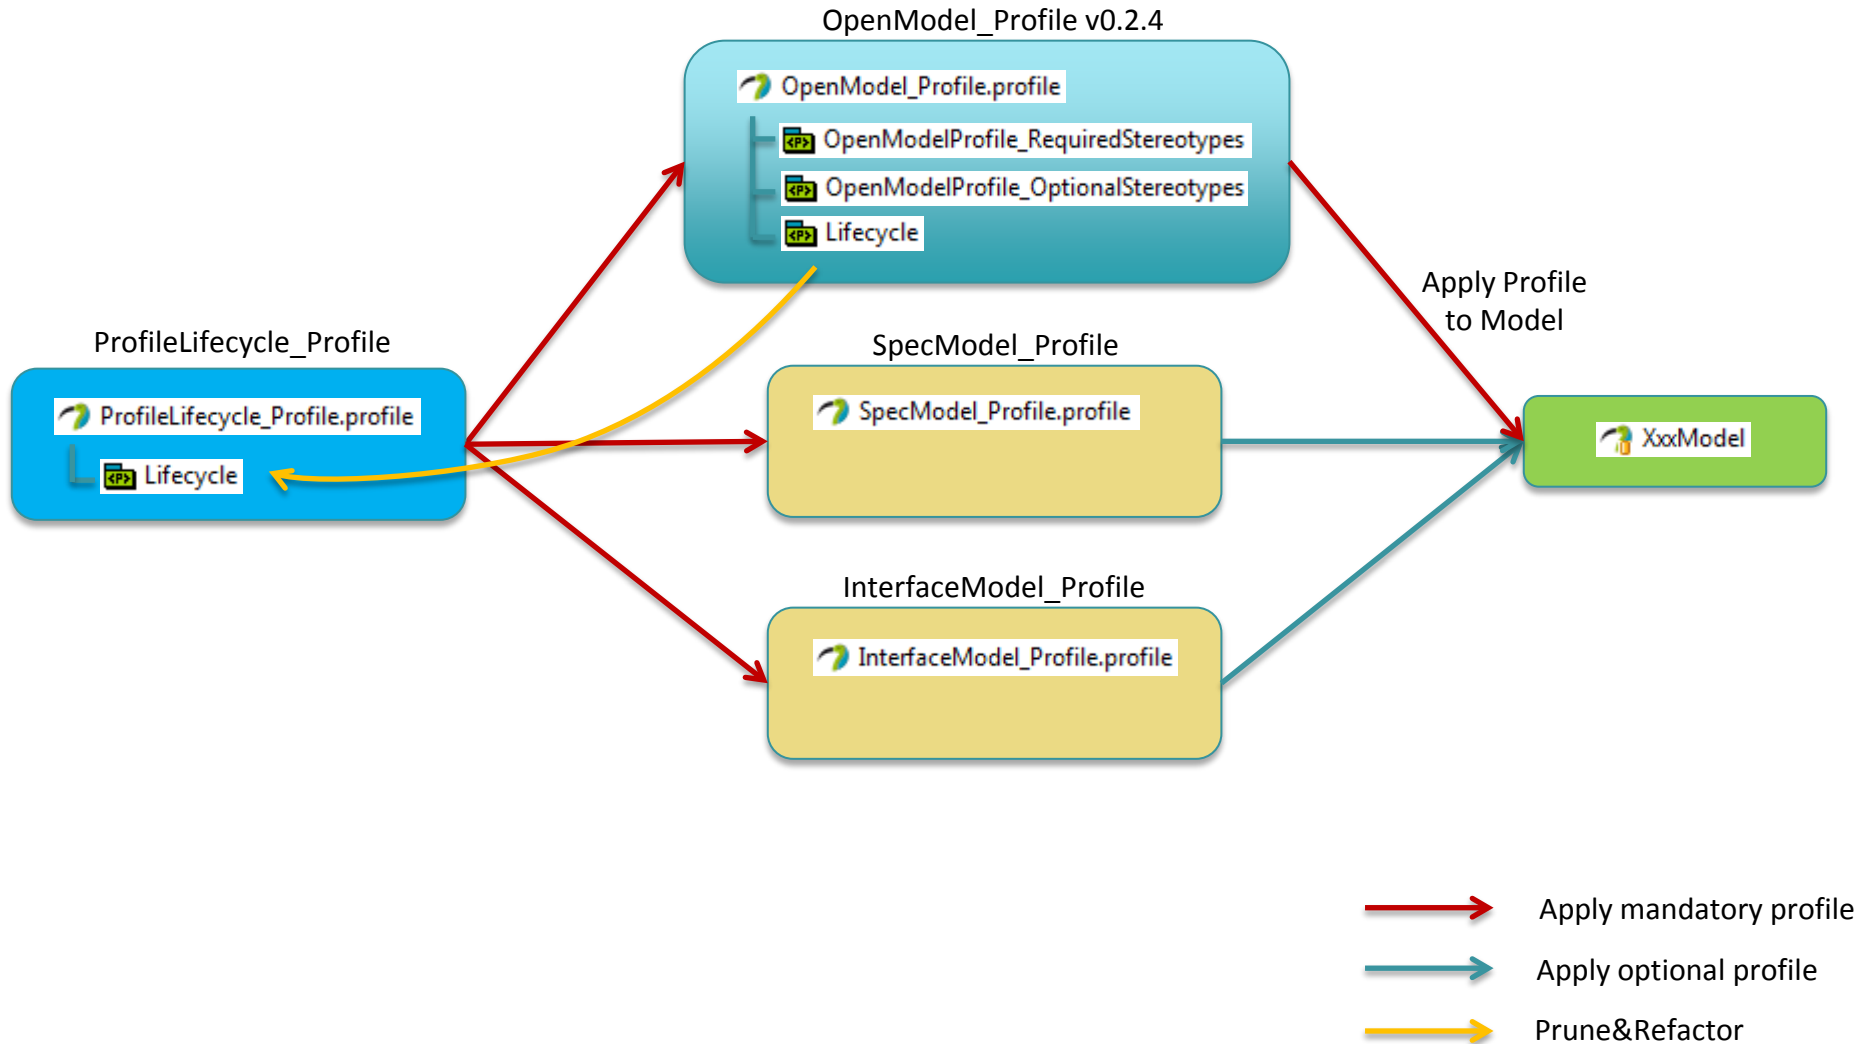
OpenModel_Profile v0.2.4

OpenModel_Profile.profile

OpenModelProfile_RequiredStereotypes

OpenModelProfile_OptionalStereotypes

Lifecycle

Apply Profile to Model

ProfileLifecycle_Profile

ProfileLifecycle_Profile.profile

Lifecycle

SpecModel_Profile

SpecModel_Profile.profile

XxxModel

InterfaceModel_Profile

InterfaceModel_Profile.profile

Apply mandatory profile

Apply optional profile

Prune&Refactor